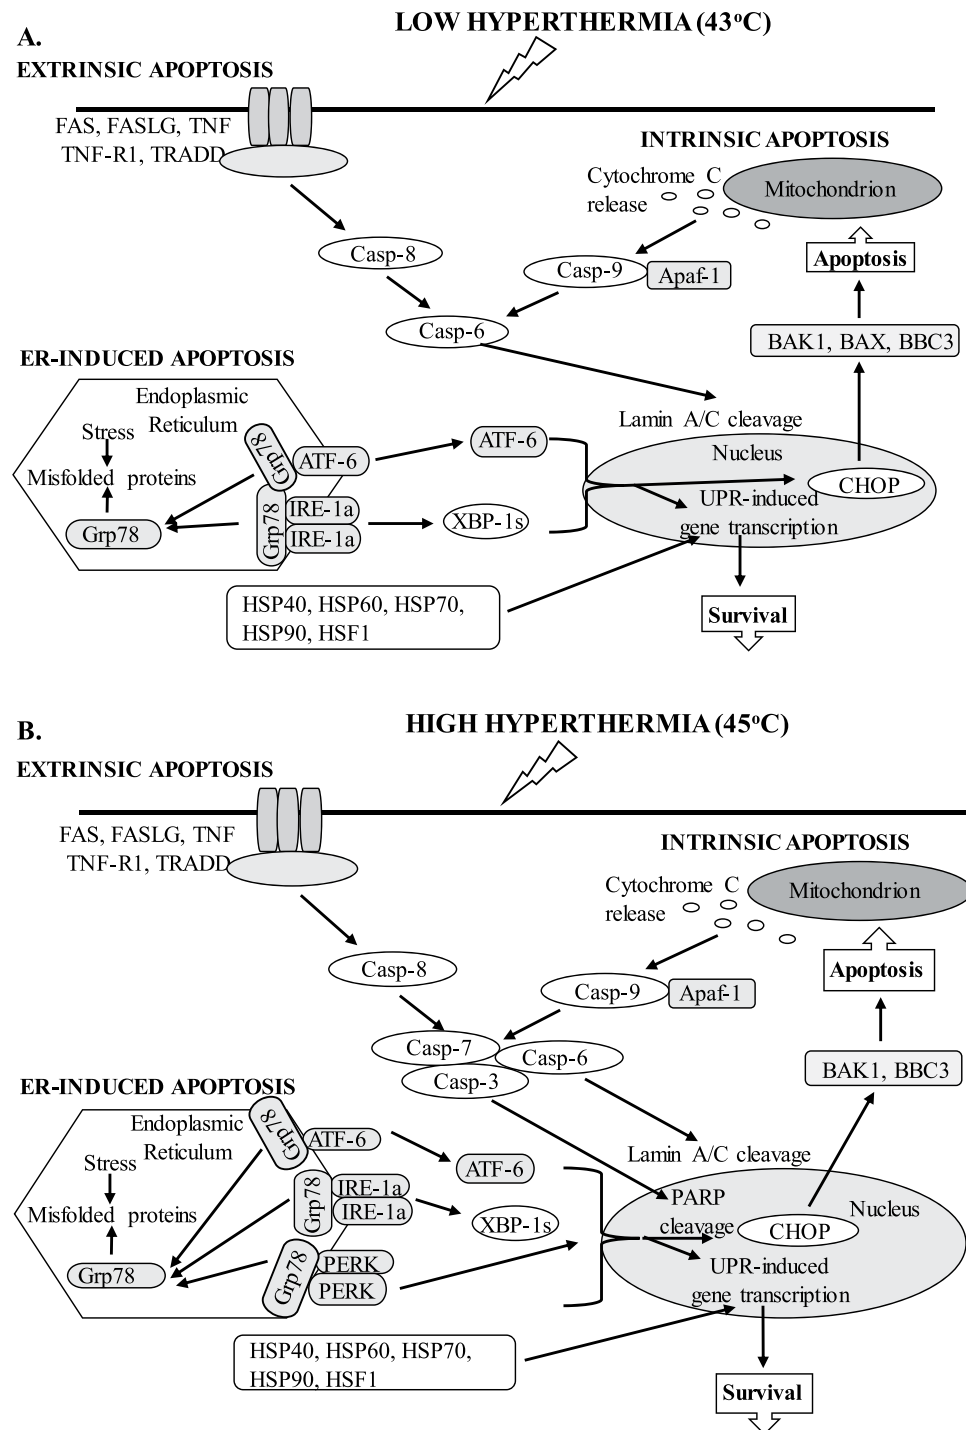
A.

LOW HYPERTHERMIA (43$^o$C)

EXTRINSIC APOPTOSIS

FAS, FASLG, TNF
TNF-R1, TRADD

INTRINSIC APOPTOSIS

Cytochrome C release

Mitochondrion

Casp-8

Casp-9

Apaf-1

Apoptosis

Casp-6

BAK1, BAX, BBC3

ER-INDUCED APOPTOSIS

Endoplasmic Reticulum

Stress

Misfolded proteins

Grp78

Grp78

ATF-6

Grp78

IRE-1a

IRE-1a

ATF-6

XBP-1s

Lamin A/C cleavage

Nucleus

CHOP

UPR-induced gene transcription

HSP40, HSP60, HSP70, HSP90, HSF1

Survival

B.

HIGH HYPERTHERMIA (45$^o$C)

EXTRINSIC APOPTOSIS

FAS, FASLG, TNF
TNF-R1, TRADD

INTRINSIC APOPTOSIS

Cytochrome C release

Mitochondrion

Casp-8

Casp-9

Apaf-1

Apoptosis

Casp-7

Casp-6

Casp-3

BAK1, BBC3

ER-INDUCED APOPTOSIS

Endoplasmic Reticulum

Stress

Misfolded proteins

Grp78

Grp78

ATF-6

Grp78

IRE-1a

IRE-1a

Grp78

PERK

PERK

ATF-6

XBP-1s

Lamin A/C cleavage

PARP cleavage

CHOP

Nucleus

UPR-induced gene transcription

HSP40, HSP60, HSP70, HSP90, HSF1

Survival